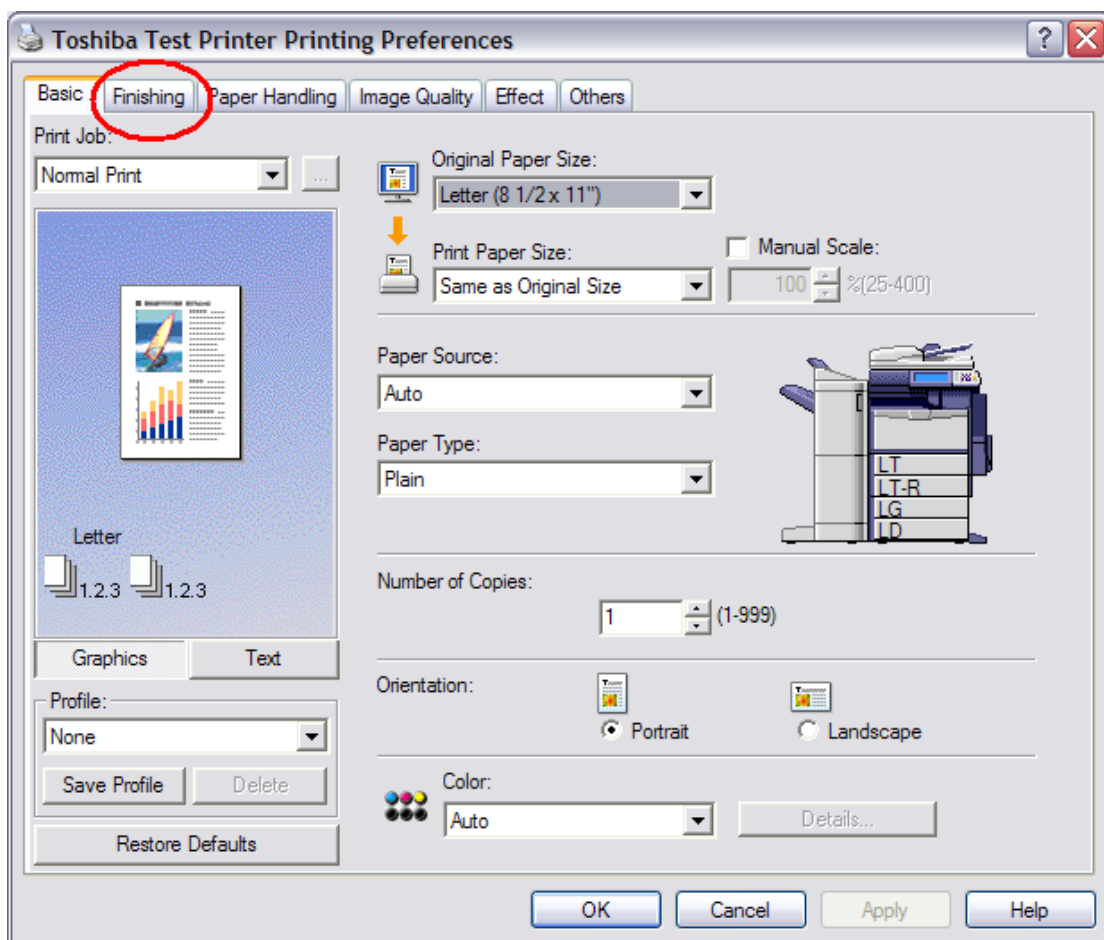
Toshiba Test Printer Printing Preferences

Basic | Finishing | Paper Handling | Image Quality | Effect | Others

Print Job:
Normal Print
...

Letter
1.2.3 1.2.3

Graphics | Text

Profile:
None
Save Profile | Delete

Restore Defaults

Original Paper Size:
Letter (8 1/2 x 11")

Print Paper Size:
Same as Original Size

Manual Scale:
100 %(25-400)

Paper Source:
Auto

Paper Type:
Plain

LT
LT-R
LG
LD

Number of Copies:
1 (1-999)

Orientation:
Portrait
Landscape

Color:
Auto
Details...

OK | Cancel | Apply | Help